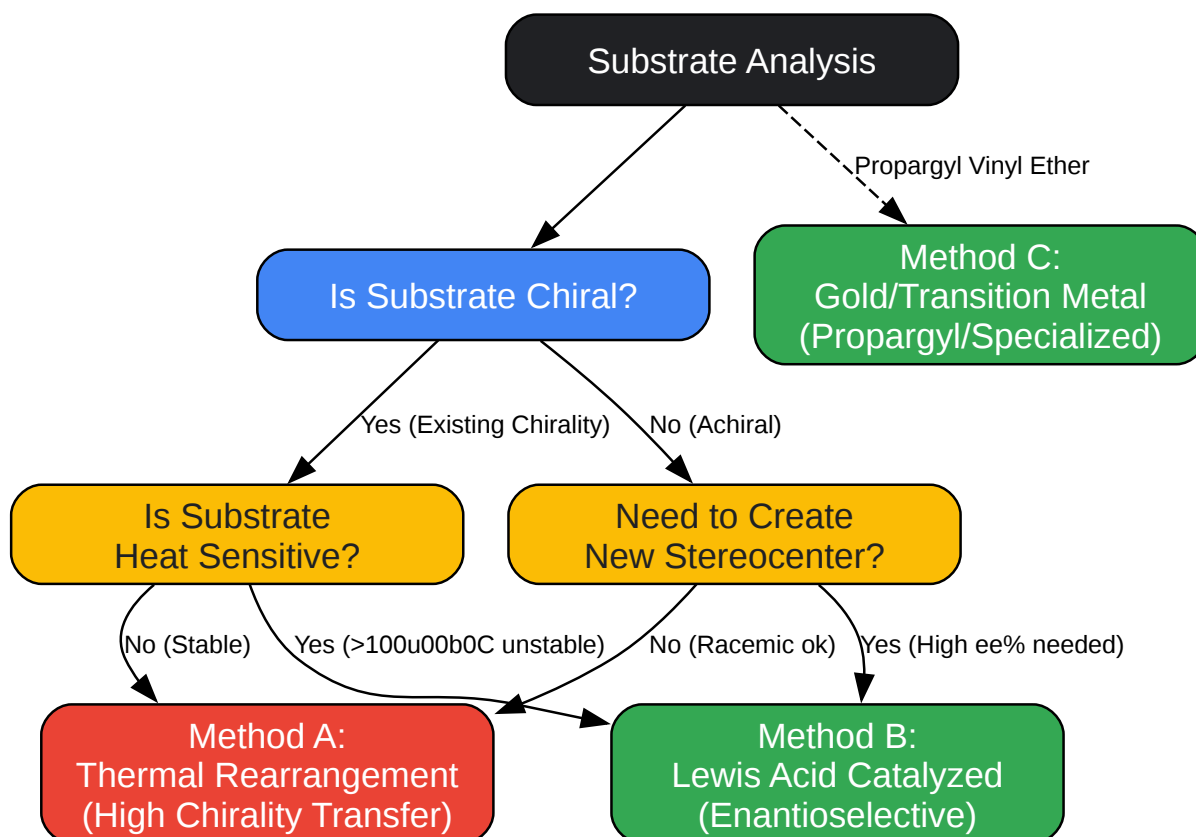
Substrate Analysis

Propargyl Vinyl Ether

Is Substrate Chiral?

Method C:
Gold/Transition Metal
(Propargyl/Specialized)

Yes (Existing Chirality)

No (Achiral)

Is Substrate
Heat Sensitive?

Need to Create
New Stereocenter?

No (Stable)

Yes (>100u00b0C unstable)

No (Racemic ok)

Yes (High ee% needed)

Method A:
Thermal Rearrangement
(High Chirality Transfer)

Method B:
Lewis Acid Catalyzed
(Enantioselective)